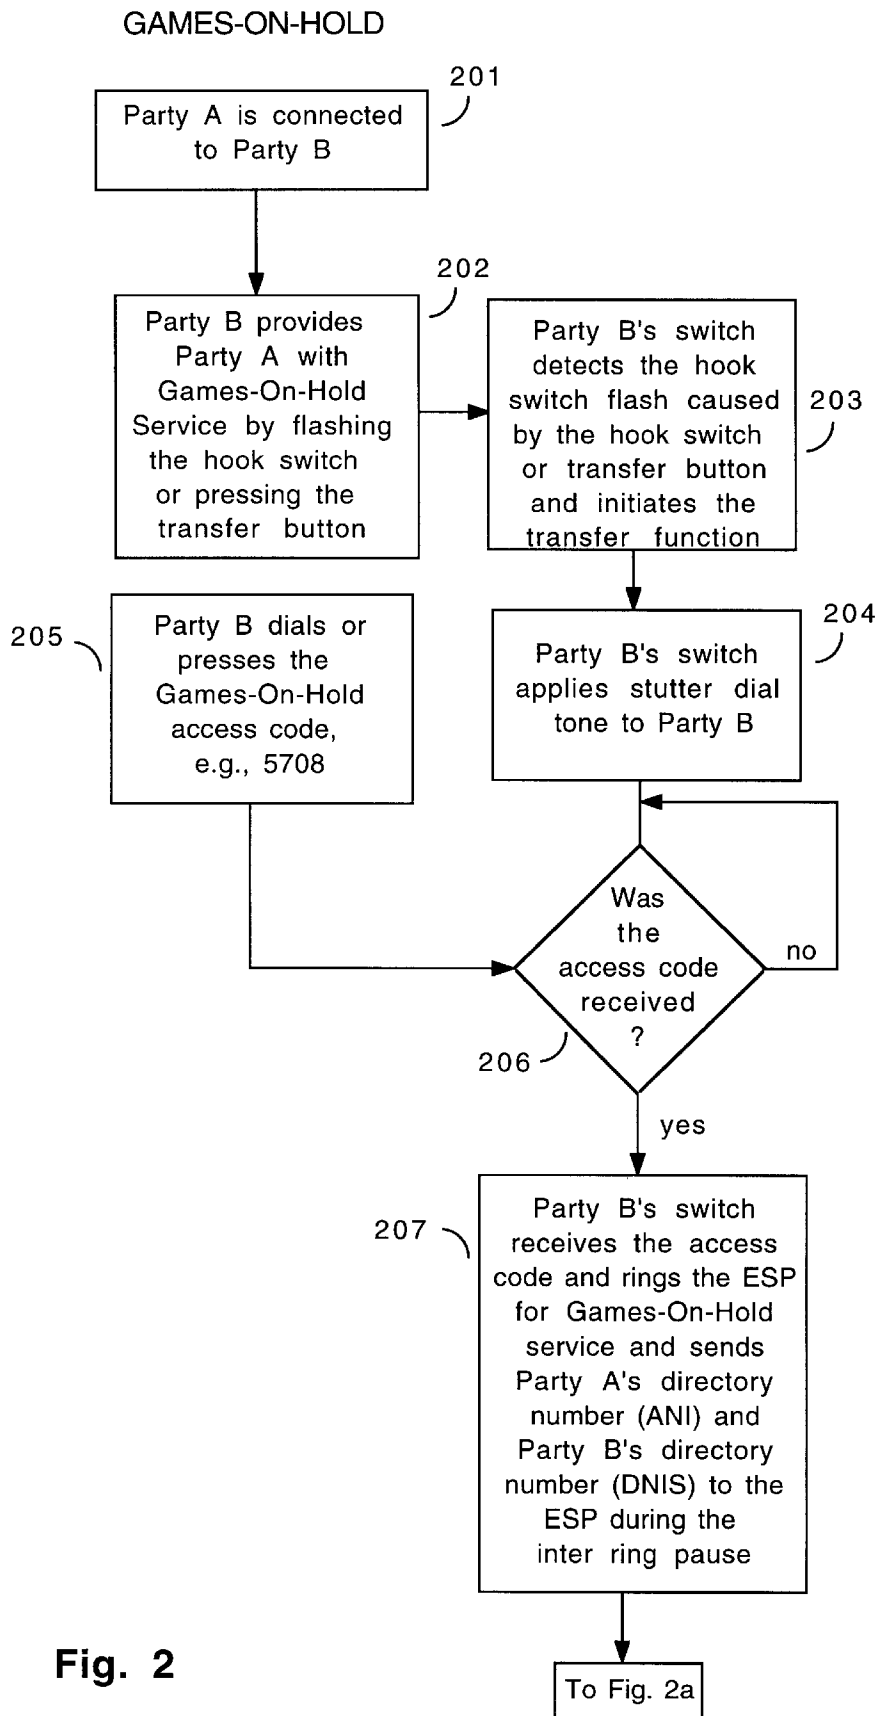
GAMES-ON-HOLD

201

Party A is connected to Party B

202

Party B provides Party A with Games-On-Hold Service by flashing the hook switch or pressing the transfer button

Party B's switch detects the hook switch flash caused by the hook switch or transfer button and initiates the transfer function

203

205

Party B dials or presses the Games-On-Hold access code, e.g., 5708

204

Party B's switch applies stutter dial tone to Party B

Was the access code received ?

no

206

yes

207

Party B's switch receives the access code and rings the ESP for Games-On-Hold service and sends Party A's directory number (ANI) and Party B's directory number (DNIS) to the ESP during the inter ring pause

Fig. 2

To Fig. 2a